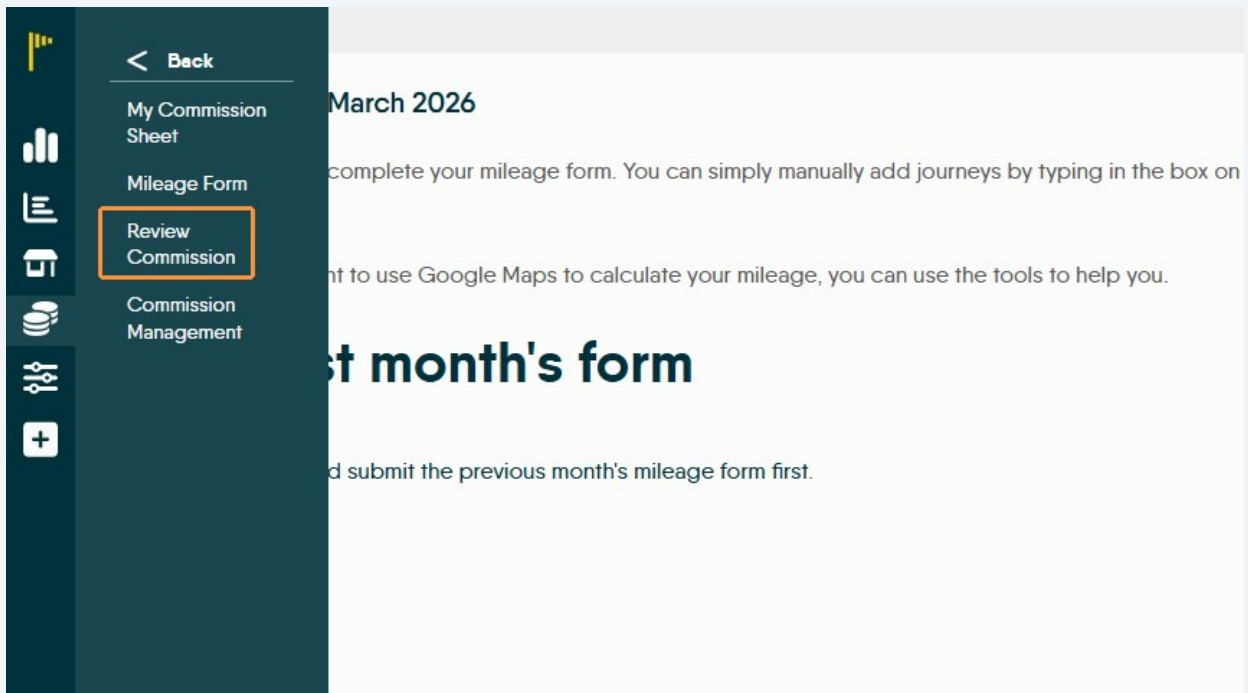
< Back

My Commission Sheet

Mileage Form

Review Commission

Commission Management

March 2026

complete your mileage form. You can simply manually add journeys by typing in the box on

nt to use Google Maps to calculate your mileage, you can use the tools to help you.

t month's form

d submit the previous month's mileage form first.